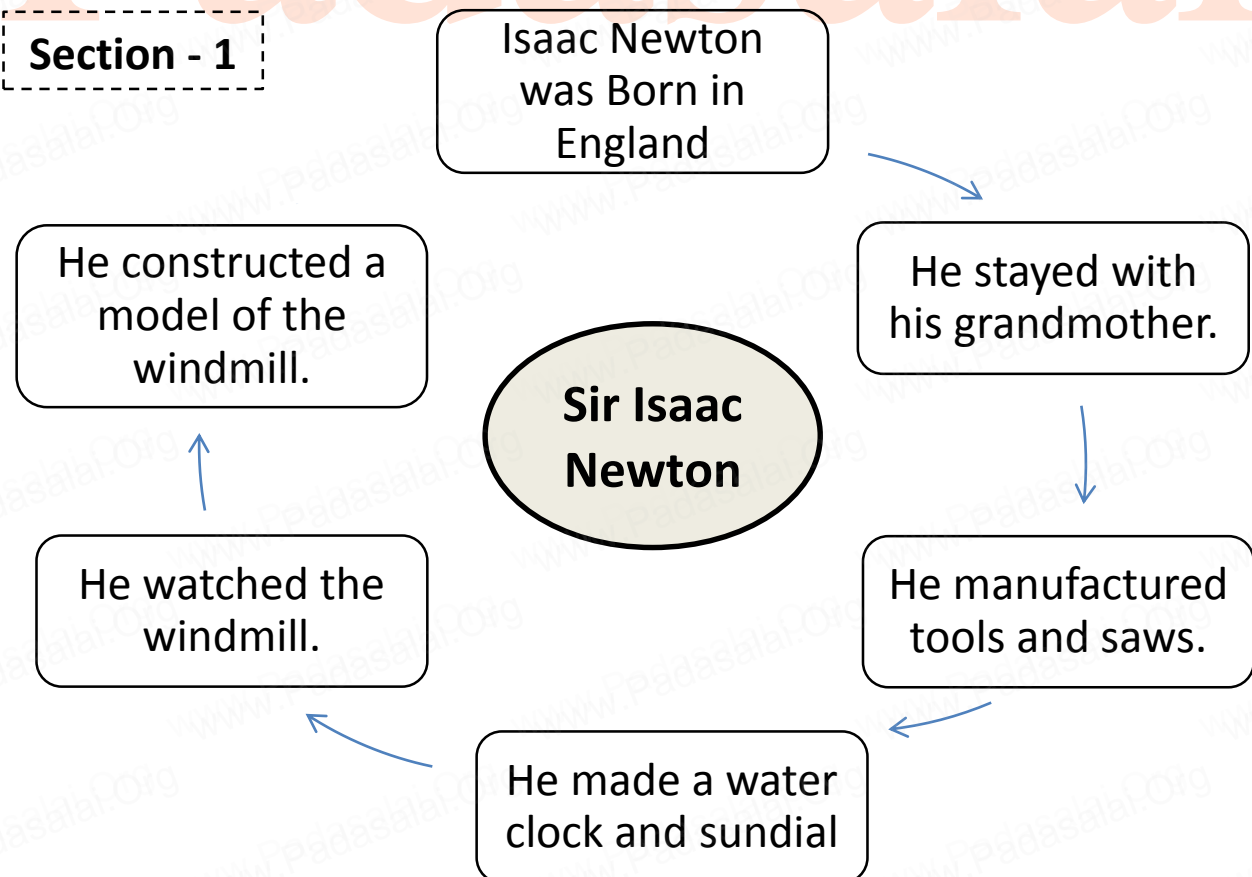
Section - 1

Isaac Newton was Born in England

He stayed with his grandmother.

He manufactured tools and saws.

He made a water clock and sundial

He watched the windmill.

He constructed a model of the windmill.

Sir Isaac Newton

www.Padasalai.Org